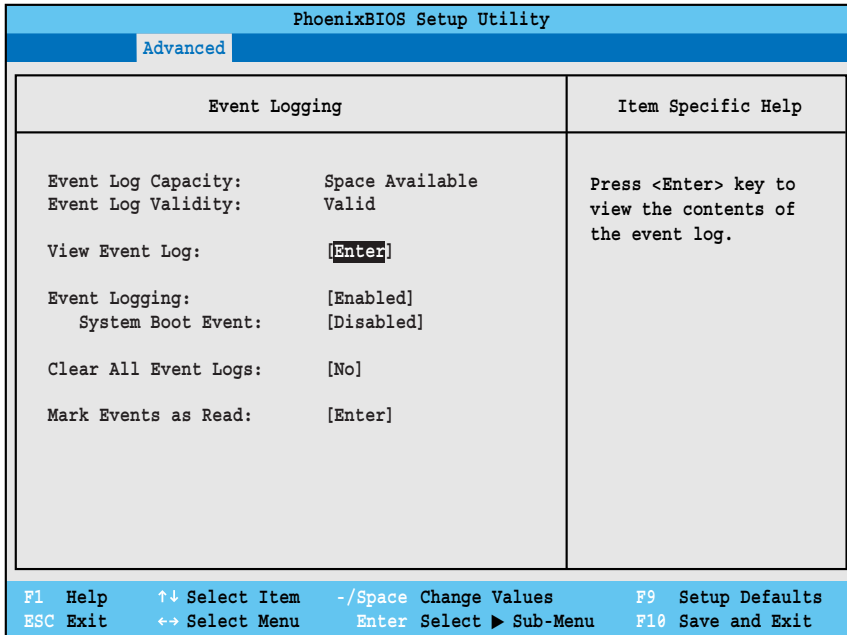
PhoenixBIOS Setup Utility

Advanced

Event Logging

Item Specific Help

Event Log Capacity: Space Available
Event Log Validity: Valid

View Event Log: [Enter]

Event Logging: [Enabled]
System Boot Event: [Disabled]

Clear All Event Logs: [No]

Mark Events as Read: [Enter]

Press <Enter> key to view the contents of the event log.

F1 Help ↑↓ Select Item -/Space Change Values F9 Setup Defaults
ESC Exit ↔ Select Menu Enter Select ▶ Sub-Menu F10 Save and Exit